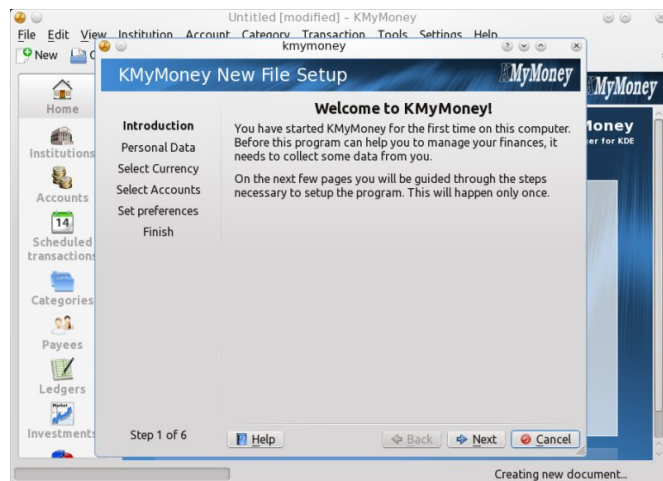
Untitled [modified] – KMyMoney

File Edit View Institution Account Category Transaction Tools Settings Help

New

kmymoney

KMyMoney New File Setup

KMyMoney

Home

Institutions

Accounts

14

Scheduled transactions

Categories

Payees

Ledgers

Investments

Introduction

Personal Data

Select Currency

Select Accounts

Set preferences

Finish

Welcome to KMyMoney!

You have started KMyMoney for the first time on this computer. Before this program can help you to manage your finances, it needs to collect some data from you.

On the next few pages you will be guided through the steps necessary to setup the program. This will happen only once.

KMyMoney

Money

er for KDE

Step 1 of 6

Help

Back

Next

Cancel

Creating new document...